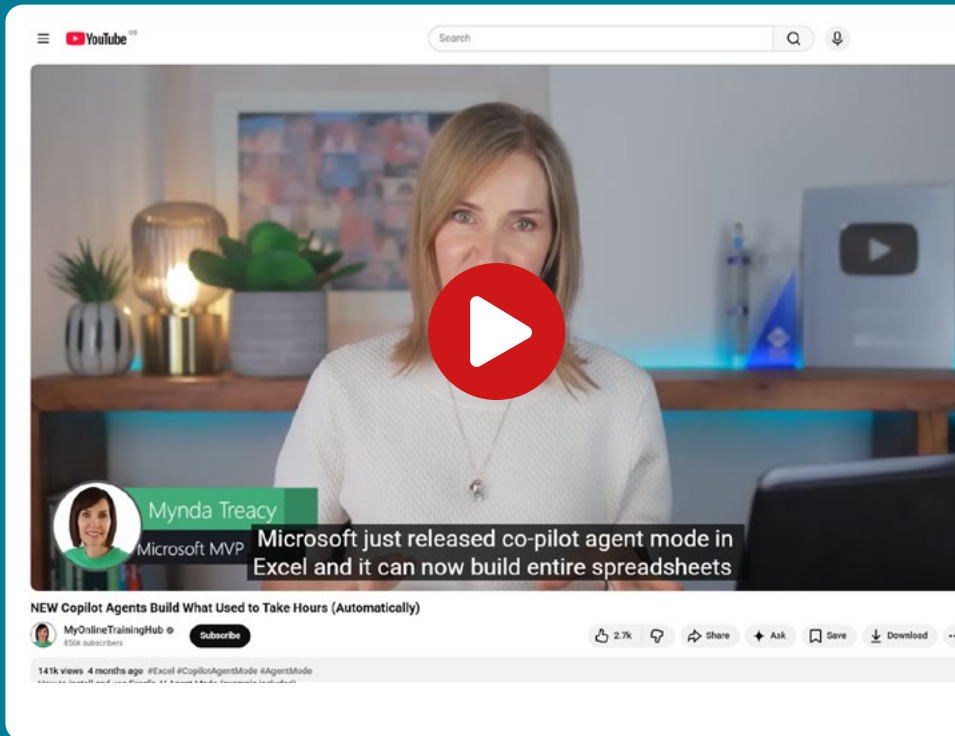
YouTube GB

Search

Mynda Treacy
Microsoft MVP

Microsoft just released co-pilot agent mode in Excel and it can now build entire spreadsheets

NEW Copilot Agents Build What Used to Take Hours (Automatically)

MyOnlineTrainingHub
856k subscribers

Subscribe

2.7k

Share

Ask

Save

Download

141k views 4 months ago #Excel #CopilotAgentMode #AgentMode

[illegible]